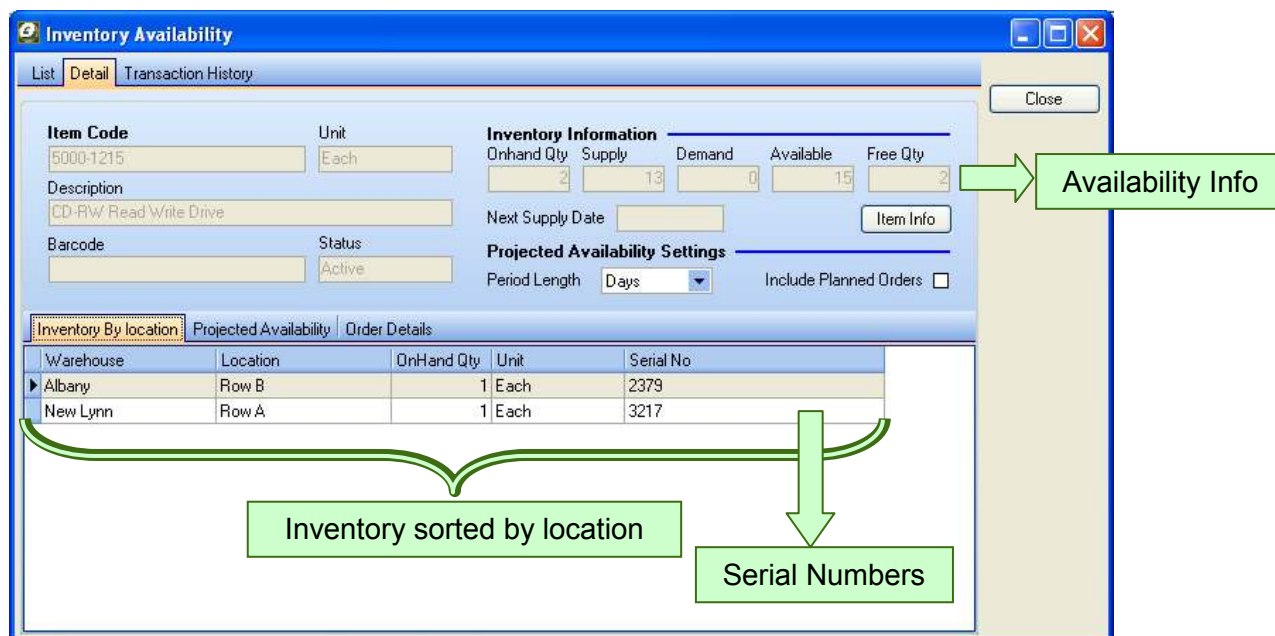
Inventory Availability

List | Detail | Transaction History

Close

Item Code
5000-1215
Unit
Each
Description
CD-RW Read Write Drive
Barcode
Status
Active

Inventory Information
Onhand Qty 2
Supply 13
Demand 0
Available 15
Free Qty 2
Next Supply Date
Item Info

Projected Availability Settings
Period Length Days
Include Planned Orders

Availability Info

Inventory By location | Projected Availability | Order Details

| Warehouse | Location | OnHand Qty | Unit | Serial No |
|---|---|---|---|---|
| Albany | Row B | 1 | Each | 2379 |
| New Lynn | Row A | 1 | Each | 3217 |

Inventory sorted by location

Serial Numbers